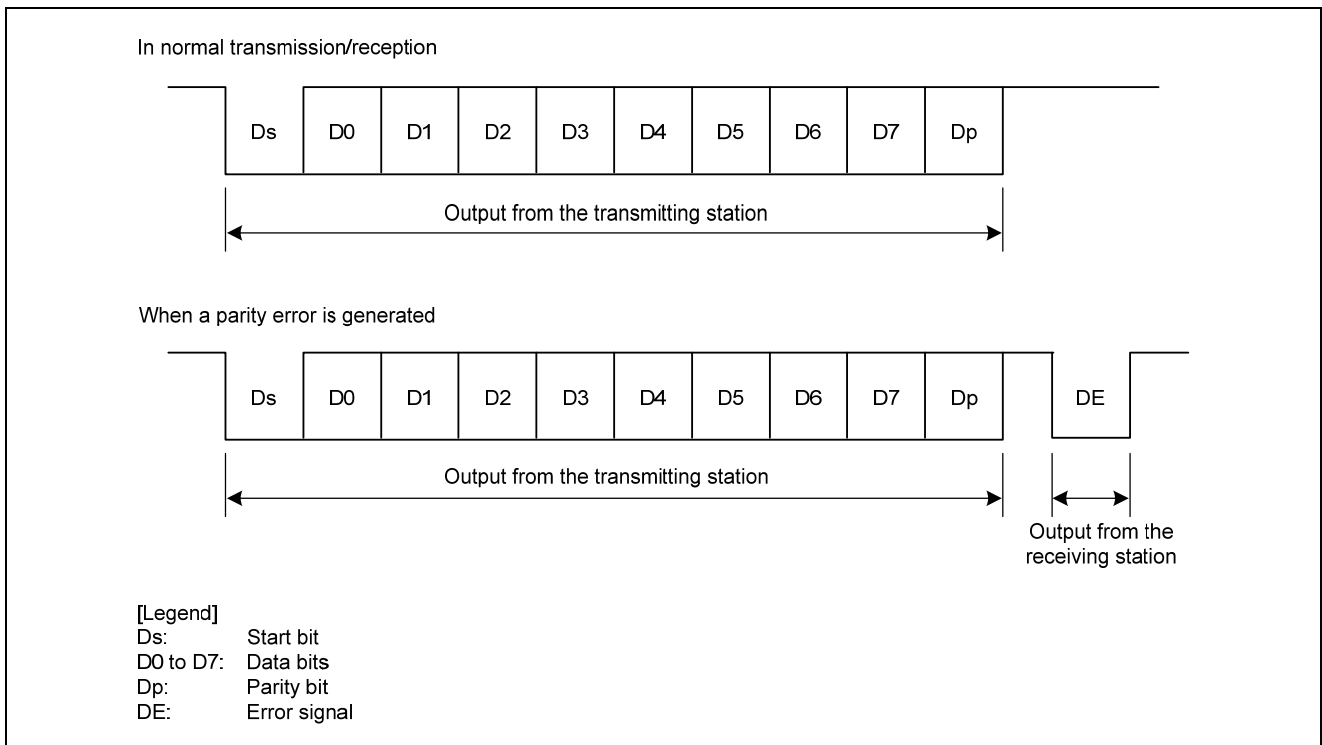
In normal transmission/reception

Ds D0 D1 D2 D3 D4 D5 D6 D7 Dp

Output from the transmitting station

When a parity error is generated

Ds D0 D1 D2 D3 D4 D5 D6 D7 Dp DE

Output from the transmitting station

Output from the receiving station

[Legend]
Ds: Start bit
D0 to D7: Data bits
Dp: Parity bit
DE: Error signal